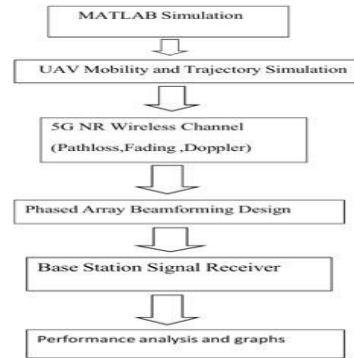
MATLAB Simulation

UAV Mobility and Trajectory Simulation

5G NR Wireless Channel
(Pathloss,Fading ,Doppler)

Phased Array Beamforming Design

Base Station Signal Receiver

Performance analysis and graphs